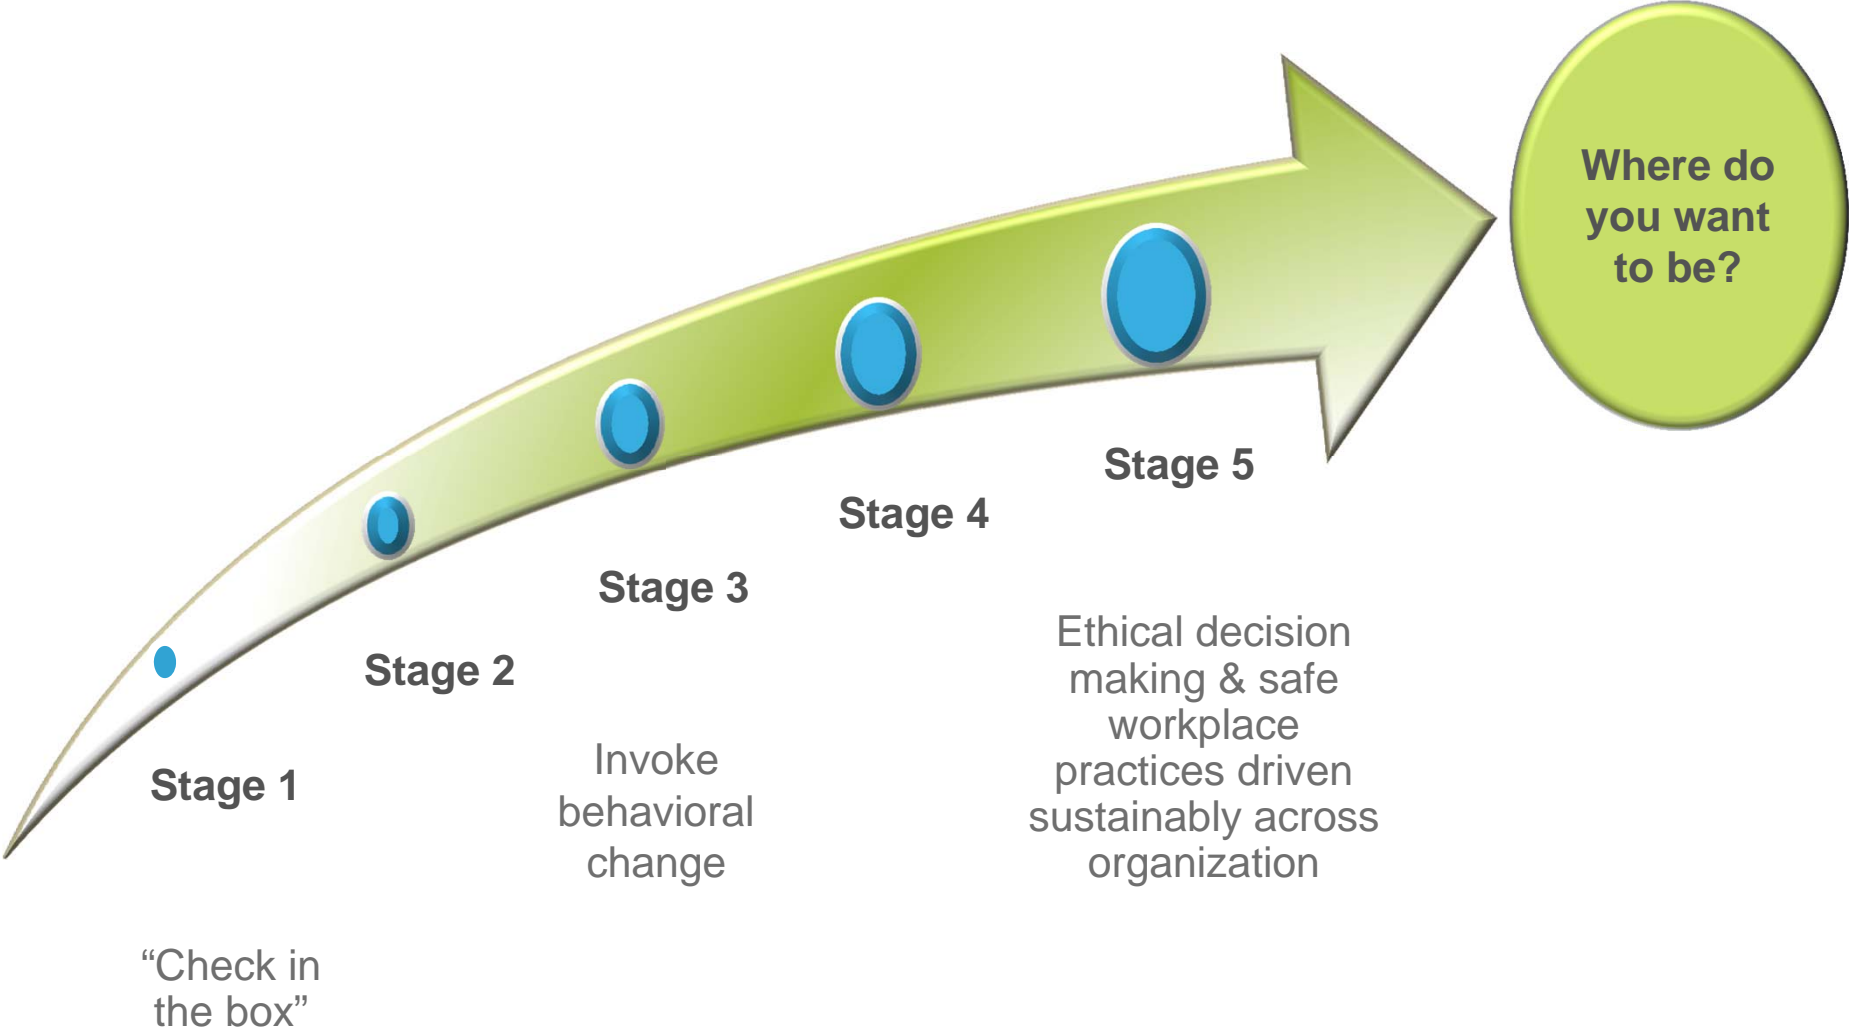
Where do you want to be?

Stage 5

Stage 4

Stage 3

Stage 2

Stage 1

Ethical decision making & safe workplace practices driven sustainably across organization

Invoke behavioral change

“Check in the box”